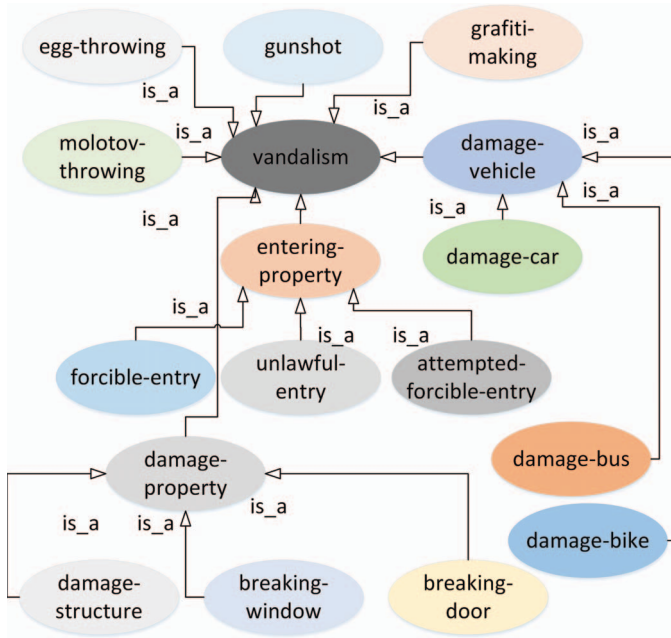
egg-throwing

gunshot

grafiti-making

is_a

is_a

molotov-throwing

is_a

vandalism

damage-vehicle

is_a

is_a

is_a

is_a

damage-car

entering-property

is_a

is_a

is_a

forcible-entry

unlawful-entry

attempted-forcible-entry

damage-bus

damage-property

is_a

is_a

is_a

damage-bike

damage-structure

breaking-window

breaking-door